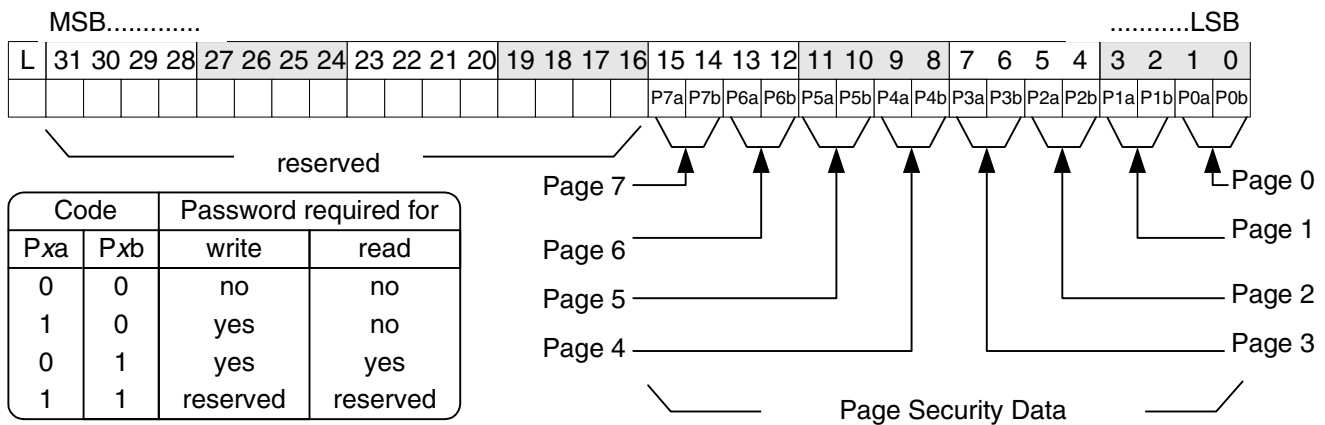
MSB.............

...........LSB

| L | 31 | 30 | 29 | 28 | 27 | 26 | 25 | 24 | 23 | 22 | 21 | 20 | 19 | 18 | 17 | 16 | 15 | 14 | 13 | 12 | 11 | 10 | 9 | 8 | 7 | 6 | 5 | 4 | 3 | 2 | 1 | 0 |
|---|---|---|---|---|---|---|---|---|---|---|---|---|---|---|---|---|---|---|---|---|---|---|---|---|---|---|---|---|---|---|---|---|
| | | | | | | | | | | | | | | | | | P7a | P7b | P6a | P6b | P5a | P5b | P4a | P4b | P3a | P3b | P2a | P2b | P1a | P1b | P0a | P0b |

reserved

Page 7
Page 6
Page 5
Page 4
Page 0
Page 1
Page 2
Page 3

Page Security Data

| Code | | Password required for | |
|---|---|---|---|
| Pxa | Pxb | write | read |
| 0 | 0 | no | no |
| 1 | 0 | yes | no |
| 0 | 1 | yes | yes |
| 1 | 1 | reserved | reserved |